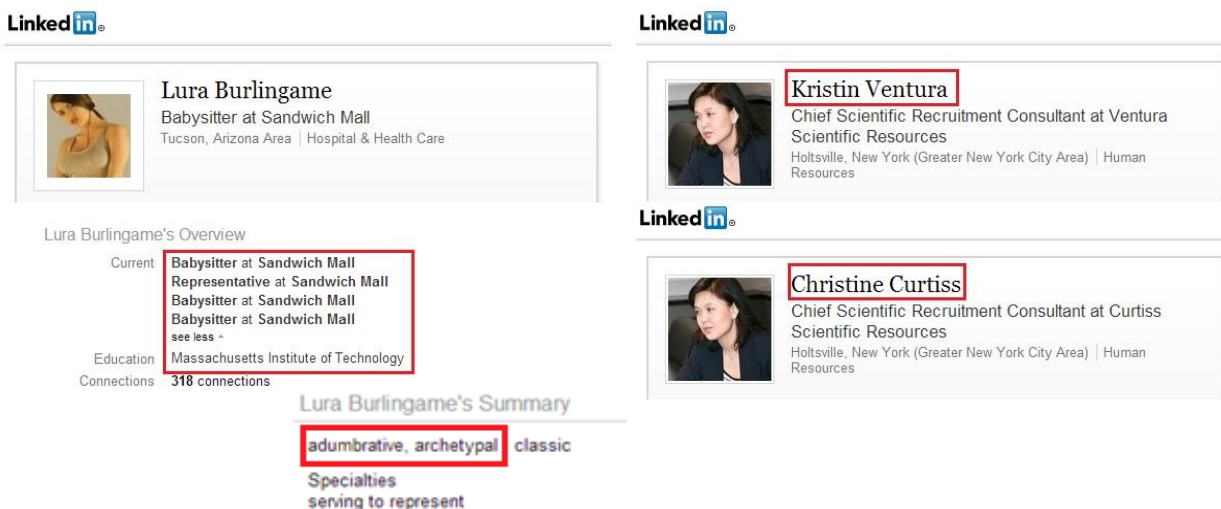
Linked in

Lura Burlingame
Babysitter at Sandwich Mall
Tucson, Arizona Area | Hospital & Health Care

Lura Burlingame's Overview
Current Babysitter at Sandwich Mall
Representative at Sandwich Mall
Babysitter at Sandwich Mall
Babysitter at Sandwich Mall
see less
Education Massachusetts Institute of Technology
Connections 318 connections

Lura Burlingame's Summary
adumbrative, archetypal classic
Specialties
serving to represent

Linked in

Kristin Ventura
Chief Scientific Recruitment Consultant at Ventura Scientific Resources
Holtsville, New York (Greater New York City Area) | Human Resources

Linked in

Christine Curtiss
Chief Scientific Recruitment Consultant at Curtiss Scientific Resources
Holtsville, New York (Greater New York City Area) | Human Resources